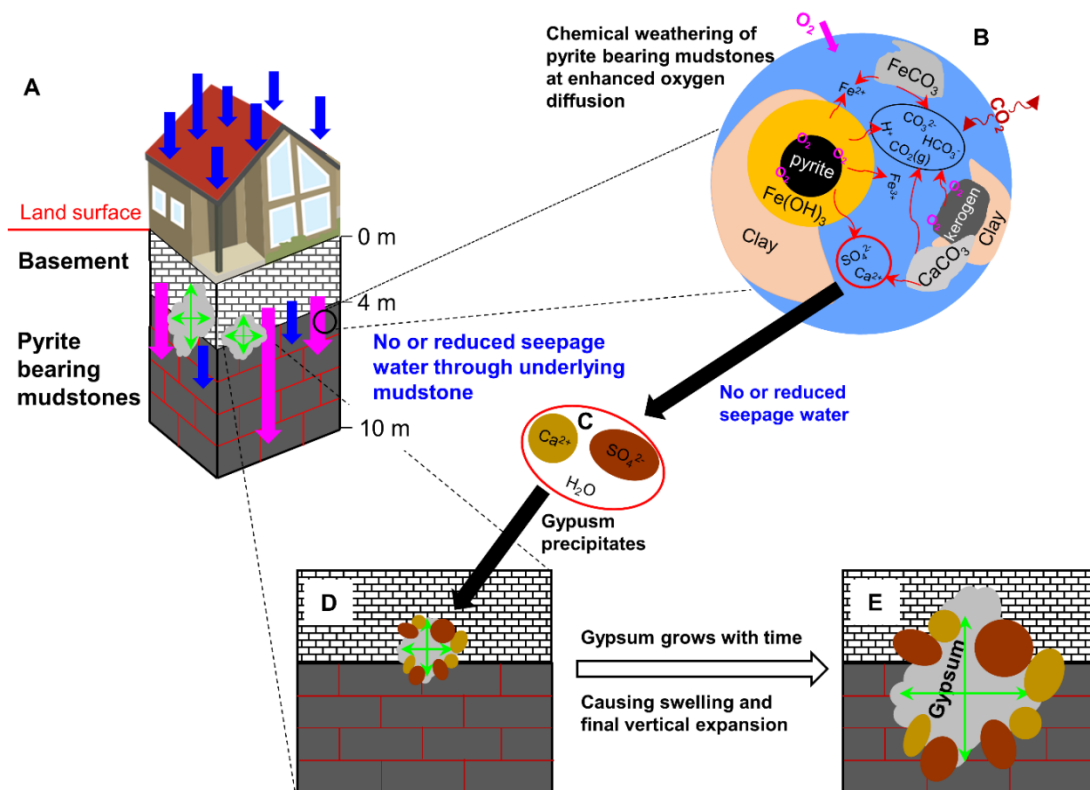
A

Land surface

Basement

Pyrite bearing mudstones

0 m

4 m

10 m

No or reduced seepage water through underlying mudstone

Chemical weathering of pyrite bearing mudstones at enhanced oxygen diffusion

B

$O_2$

$FeCO_3$

$Fe^{2+}$

$CO_3^{2-}$

$HCO_3^-$

$H^+$

$CO_2(g)$

$CO_2$

$O_2$

pyrite

$O_2$

$O_2$

$Fe^{3+}$

$Fe(OH)_3$

kerogen

$O_2$

Clay

Clay

$SO_4^{2-}$

$Ca^{2+}$

$CaCO_3$

No or reduced seepage water

C

$Ca^{2+}$

$SO_4^{2-}$

$H_2O$

Gypsum precipitates

D

Gypsum grows with time

Causing swelling and final vertical expansion

E

Gypsum